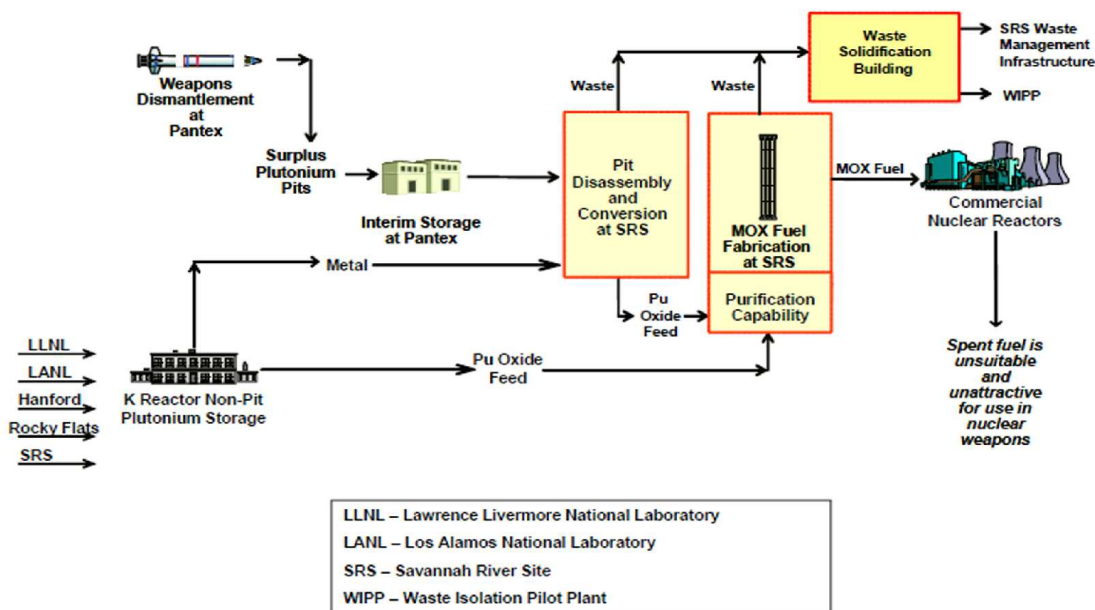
Weapons Dismantlement at Pantex

Surplus Plutonium Pits

Interim Storage at Pantex

Waste

Waste

Waste Solidification Building

SRS Waste Management Infrastructure

WIPP

Pit Disassembly and Conversion at SRS

MOX Fuel Fabrication at SRS

MOX Fuel

Commercial Nuclear Reactors

Metal

Pu Oxide Feed

Purification Capability

LLNL

LANL

Hanford

Rocky Flats

SRS

K Reactor Non-Pit Plutonium Storage

Pu Oxide Feed

Spent fuel is unsuitable and unattractive for use in nuclear weapons

LLNL – Lawrence Livermore National Laboratory
LANL – Los Alamos National Laboratory
SRS – Savannah River Site
WIPP – Waste Isolation Pilot Plant